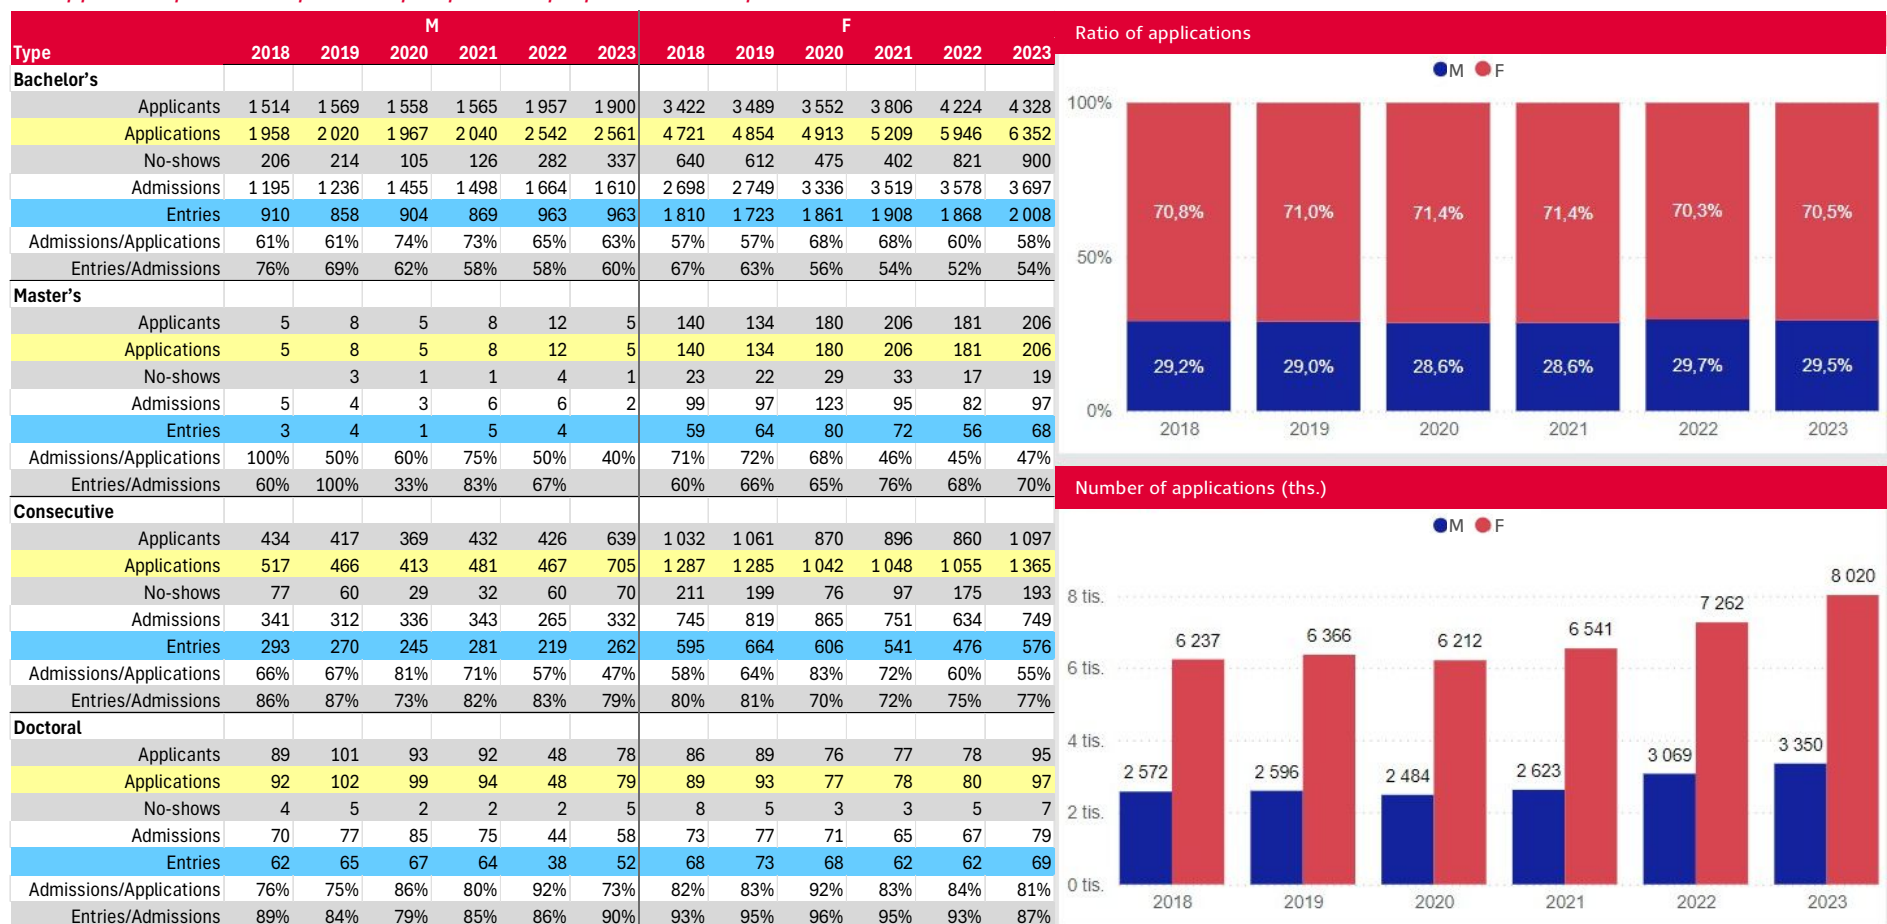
| Type | M 2018 | M 2019 | M 2020 | M 2021 | M 2022 | M 2023 | F 2018 | F 2019 | F 2020 | F 2021 | F 2022 | F 2023 |
|---|---|---|---|---|---|---|---|---|---|---|---|---|
| Bachelor's | | | | | | | | | | | | |
| Applicants | 1 514 | 1 569 | 1 558 | 1 565 | 1 957 | 1 900 | 3 422 | 3 489 | 3 552 | 3 806 | 4 224 | 4 328 |
| Applications | 1 958 | 2 020 | 1 967 | 2 040 | 2 542 | 2 561 | 4 721 | 4 854 | 4 913 | 5 209 | 5 946 | 6 352 |
| No-shows | 206 | 214 | 105 | 126 | 282 | 337 | 640 | 612 | 475 | 402 | 821 | 900 |
| Admissions | 1 195 | 1 236 | 1 455 | 1 498 | 1 664 | 1 610 | 2 698 | 2 749 | 3 336 | 3 519 | 3 578 | 3 697 |
| Entries | 910 | 858 | 904 | 869 | 963 | 963 | 1 810 | 1 723 | 1 861 | 1 908 | 1 868 | 2 008 |
| Admissions/Applications | 61% | 61% | 74% | 73% | 65% | 63% | 57% | 57% | 68% | 68% | 60% | 58% |
| Entries/Admissions | 76% | 69% | 62% | 58% | 58% | 60% | 67% | 63% | 56% | 54% | 52% | 54% |
| Master's | | | | | | | | | | | | |
| Applicants | 5 | 8 | 5 | 8 | 12 | 5 | 140 | 134 | 180 | 206 | 181 | 206 |
| Applications | 5 | 8 | 5 | 8 | 12 | 5 | 140 | 134 | 180 | 206 | 181 | 206 |
| No-shows | | 3 | 1 | 1 | 4 | 1 | 23 | 22 | 29 | 33 | 17 | 19 |
| Admissions | 5 | 4 | 3 | 6 | 6 | 2 | 99 | 97 | 123 | 95 | 82 | 97 |
| Entries | 3 | 4 | 1 | 5 | 4 | | 59 | 64 | 80 | 72 | 56 | 68 |
| Admissions/Applications | 100% | 50% | 60% | 75% | 50% | 40% | 71% | 72% | 68% | 46% | 45% | 47% |
| Entries/Admissions | 60% | 100% | 33% | 83% | 67% | | 60% | 66% | 65% | 76% | 68% | 70% |
| Consecutive | | | | | | | | | | | | |
| Applicants | 434 | 417 | 369 | 432 | 426 | 639 | 1 032 | 1 061 | 870 | 896 | 860 | 1 097 |
| Applications | 517 | 466 | 413 | 481 | 467 | 705 | 1 287 | 1 285 | 1 042 | 1 048 | 1 055 | 1 365 |
| No-shows | 77 | 60 | 29 | 32 | 60 | 70 | 211 | 199 | 76 | 97 | 175 | 193 |
| Admissions | 341 | 312 | 336 | 343 | 265 | 332 | 745 | 819 | 865 | 751 | 634 | 749 |
| Entries | 293 | 270 | 245 | 281 | 219 | 262 | 595 | 664 | 606 | 541 | 476 | 576 |
| Admissions/Applications | 66% | 67% | 81% | 71% | 57% | 47% | 58% | 64% | 83% | 72% | 60% | 55% |
| Entries/Admissions | 86% | 87% | 73% | 82% | 83% | 79% | 80% | 81% | 70% | 72% | 75% | 77% |
| Doctoral | | | | | | | | | | | | |
| Applicants | 89 | 101 | 93 | 92 | 48 | 78 | 86 | 89 | 76 | 77 | 78 | 95 |
| Applications | 92 | 102 | 99 | 94 | 48 | 79 | 89 | 93 | 77 | 78 | 80 | 97 |
| No-shows | 4 | 5 | 2 | 2 | 2 | 5 | 8 | 5 | 3 | 3 | 5 | 7 |
| Admissions | 70 | 77 | 85 | 75 | 44 | 58 | 73 | 77 | 71 | 65 | 67 | 79 |
| Entries | 62 | 65 | 67 | 64 | 38 | 52 | 68 | 73 | 68 | 62 | 62 | 69 |
| Admissions/Applications | 76% | 75% | 86% | 80% | 92% | 73% | 82% | 83% | 92% | 83% | 84% | 81% |
| Entries/Admissions | 89% | 84% | 79% | 85% | 86% | 90% | 93% | 95% | 96% | 95% | 93% | 87% |

Ratio of applications
M F
100% 50% 0%
70,8% 71,0% 71,4% 71,4% 70,3% 70,5%
29,2% 29,0% 28,6% 28,6% 29,7% 29,5%
2018 2019 2020 2021 2022 2023

Number of applications (ths.)
M F
8 tis. 6 tis. 4 tis. 2 tis. 0 tis.
2 572 6 237 2 596 6 366 2 484 6 212 2 623 6 541 3 069 7 262 3 350 8 020
2018 2019 2020 2021 2022 2023